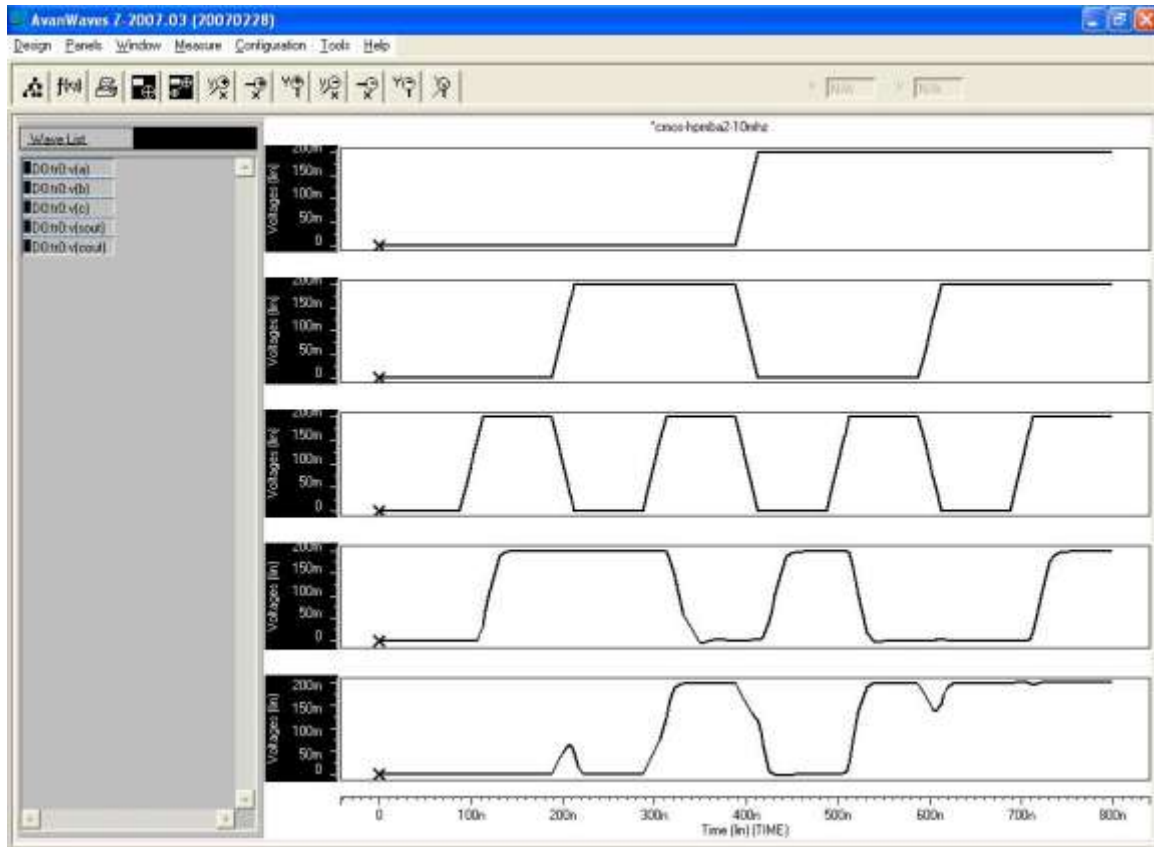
AvanWaves Z-2007.03 (20070228)

Design Panels Window Measure Configuration Tools Help

Wave List

D0:tr0:v(a)
D0:tr0:v(b)
D0:tr0:v(c)
D0:tr0:v(sout)
D0:tr0:v(cout)

*cmos-hpmba2-10mhz

Voltages (lin)
200m
150m
100m
50m
0

Voltages (lin)
200m
150m
100m
50m
0

Voltages (lin)
200m
150m
100m
50m
0

Voltages (lin)
200m
150m
100m
50m
0

Voltages (lin)
200m
150m
100m
50m
0

0 100n 200n 300n 400n 500n 600n 700n 800n
Time (lin) (TIME)